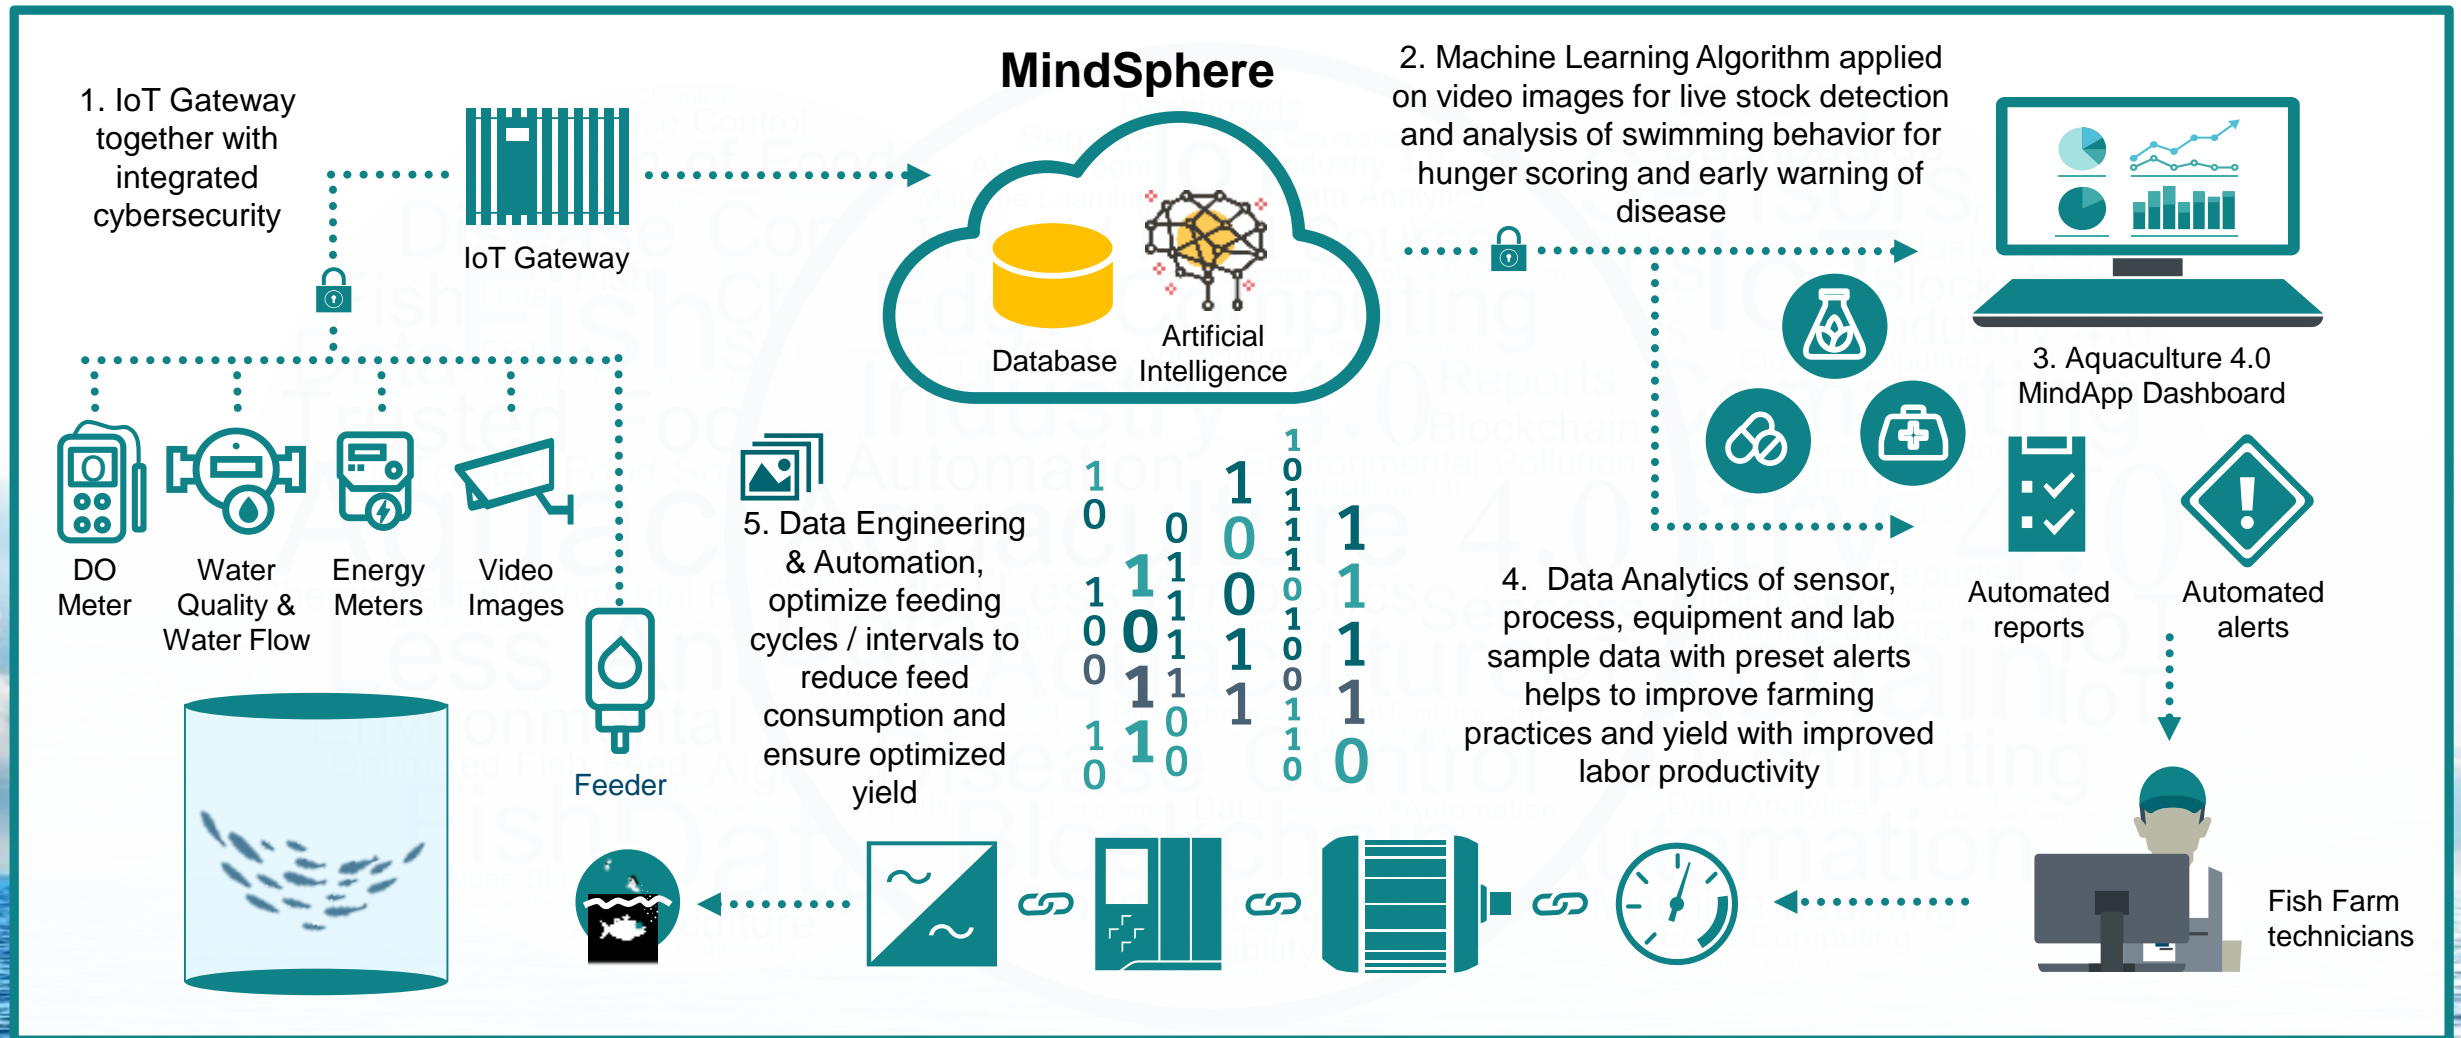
MindSphere

1. IoT Gateway together with integrated cybersecurity

IoT Gateway

Database

Artificial Intelligence

2. Machine Learning Algorithm applied on video images for live stock detection and analysis of swimming behavior for hunger scoring and early warning of disease

3. Aquaculture 4.0 MindApp Dashboard

DO Meter

Water Quality & Water Flow

Energy Meters

Video Images

Feeder

5. Data Engineering & Automation, optimize feeding cycles / intervals to reduce feed consumption and ensure optimized yield

4. Data Analytics of sensor, process, equipment and lab sample data with preset alerts helps to improve farming practices and yield with improved labor productivity

Automated reports

Automated alerts

Fish Farm technicians